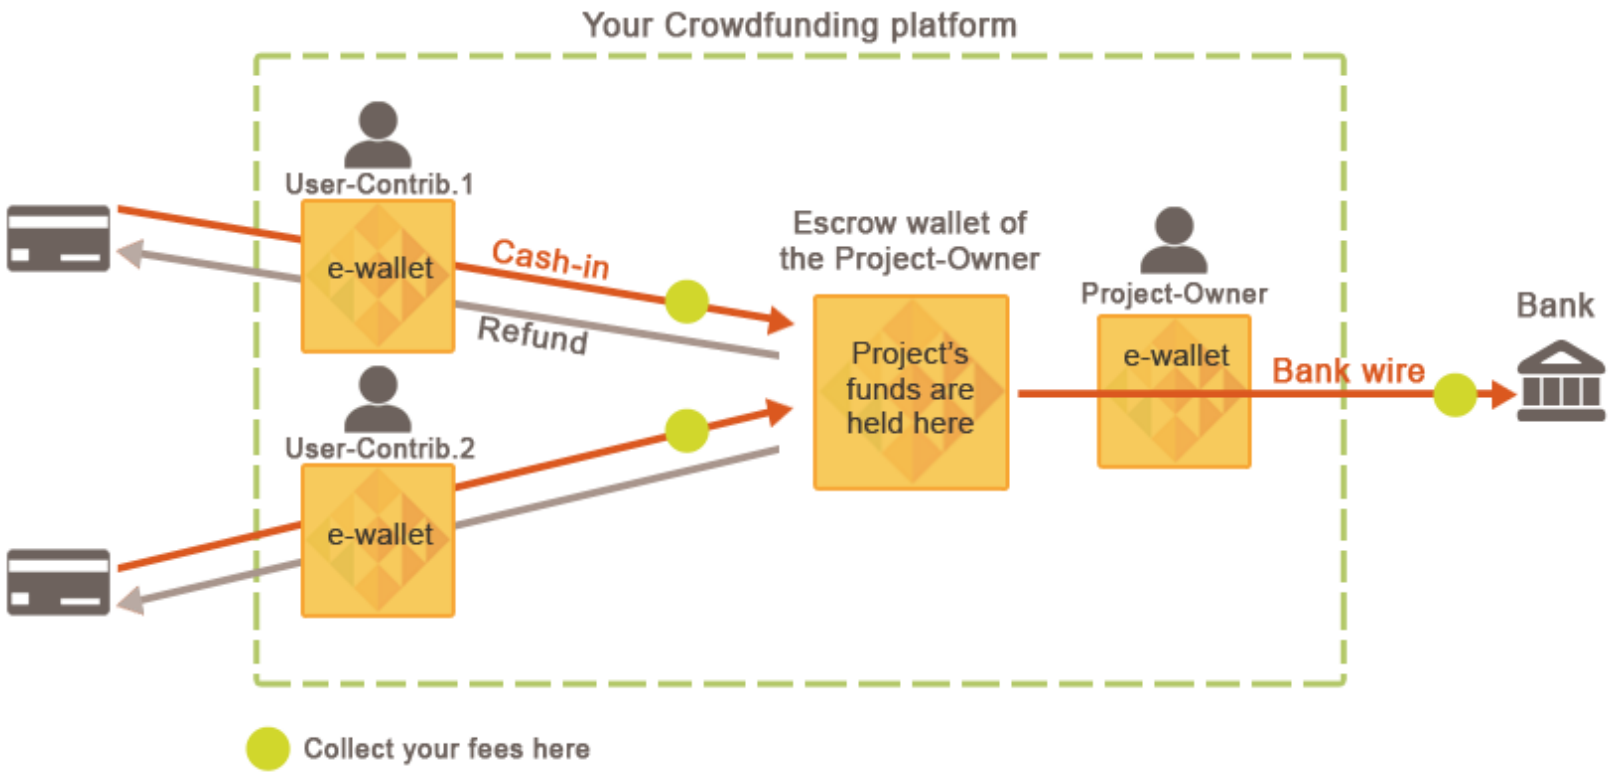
Your Crowdfunding platform

User-Contrib.1

e-wallet

Cash-in

Refund

User-Contrib.2

e-wallet

Escrow wallet of the Project-Owner

Project's funds are held here

Project-Owner

e-wallet

Bank wire

Bank

Collect your fees here